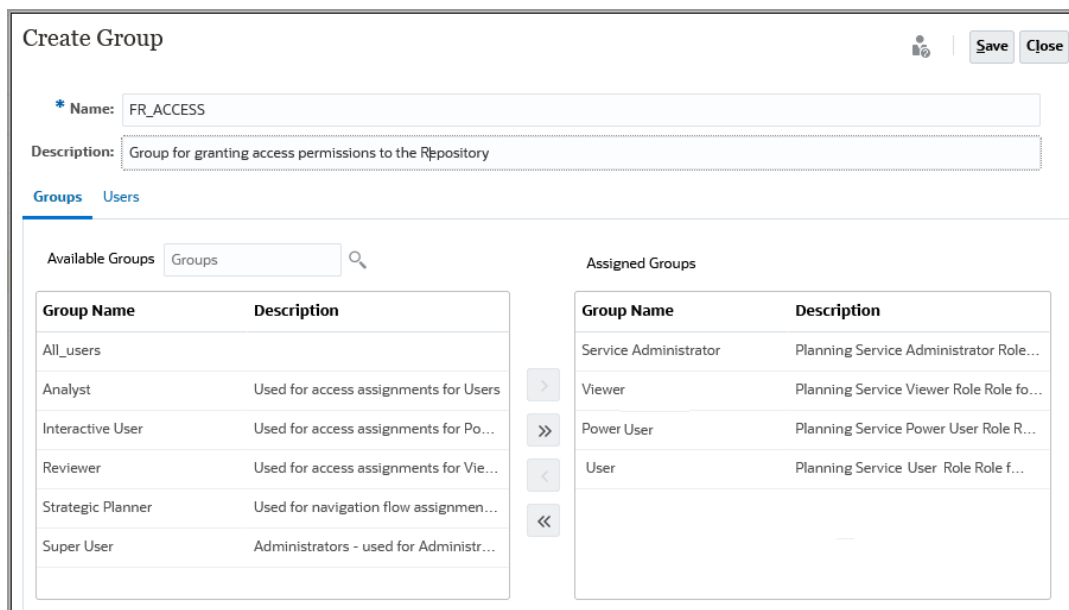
Create Group

Save Close

* Name: FR_ACCESS

Description: Group for granting access permissions to the Repository

Groups Users

Available Groups Groups

Assigned Groups

| Group Name | Description |
|---|---|
| All_users | |
| Analyst | Used for access assignments for Users |
| Interactive User | Used for access assignments for Po... |
| Reviewer | Used for access assignments for Vie... |
| Strategic Planner | Used for navigation flow assignmen... |
| Super User | Administrators - used for Administr... |

>

»

<

«

| Group Name | Description |
|---|---|
| Service Administrator | Planning Service Administrator Role... |
| Viewer | Planning Service Viewer Role Role fo... |
| Power User | Planning Service Power User Role R... |
| User | Planning Service User Role Role f... |